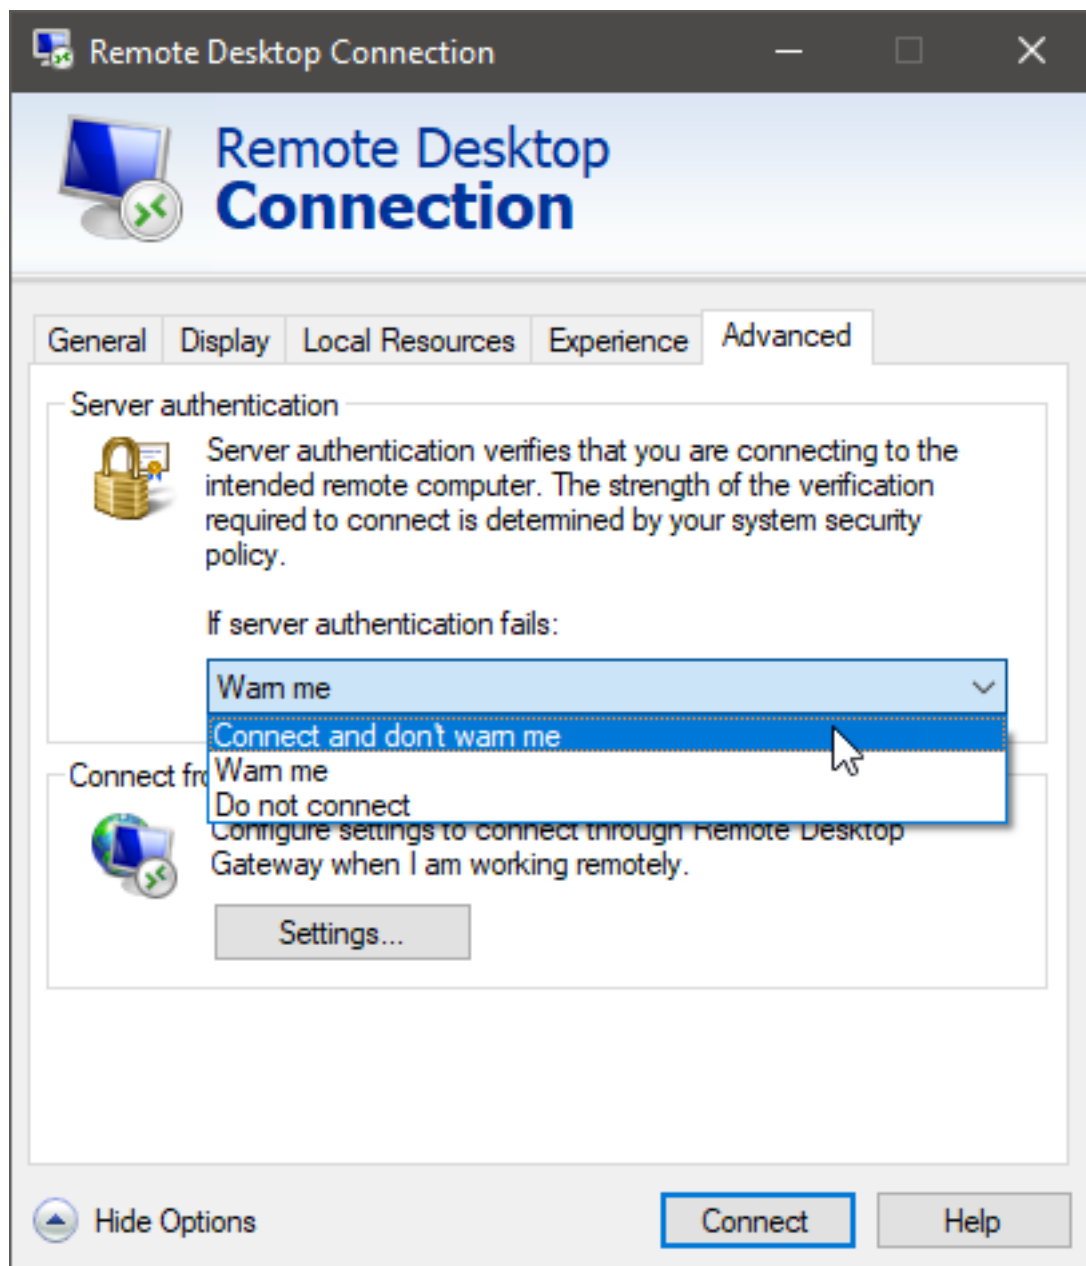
Remote Desktop Connection

Remote Desktop
Connection

General | Display | Local Resources | Experience | Advanced

Server authentication

Server authentication verifies that you are connecting to the intended remote computer. The strength of the verification required to connect is determined by your system security policy.

If server authentication fails:

Warn me

Connect and don't warn me
Warn me
Do not connect

Connect fr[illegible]

Configure settings to connect through Remote Desktop Gateway when I am working remotely.

Settings...

Hide Options

Connect

Help